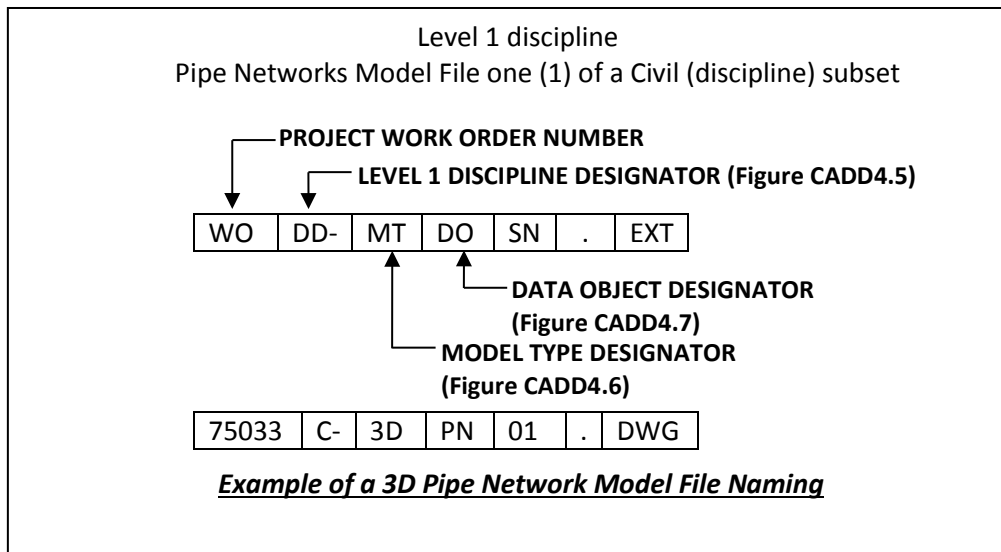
Level 1 discipline
Pipe Networks Model File one (1) of a Civil (discipline) subset

PROJECT WORK ORDER NUMBER
LEVEL 1 DISCIPLINE DESIGNATOR (Figure CADD4.5)

| WO | DD- | MT | DO | SN | . | EXT |
|---|---|---|---|---|---|---|

DATA OBJECT DESIGNATOR (Figure CADD4.7)
MODEL TYPE DESIGNATOR (Figure CADD4.6)

| 75033 | C- | 3D | PN | 01 | . | DWG |
|---|---|---|---|---|---|---|

Example of a 3D Pipe Network Model File Naming